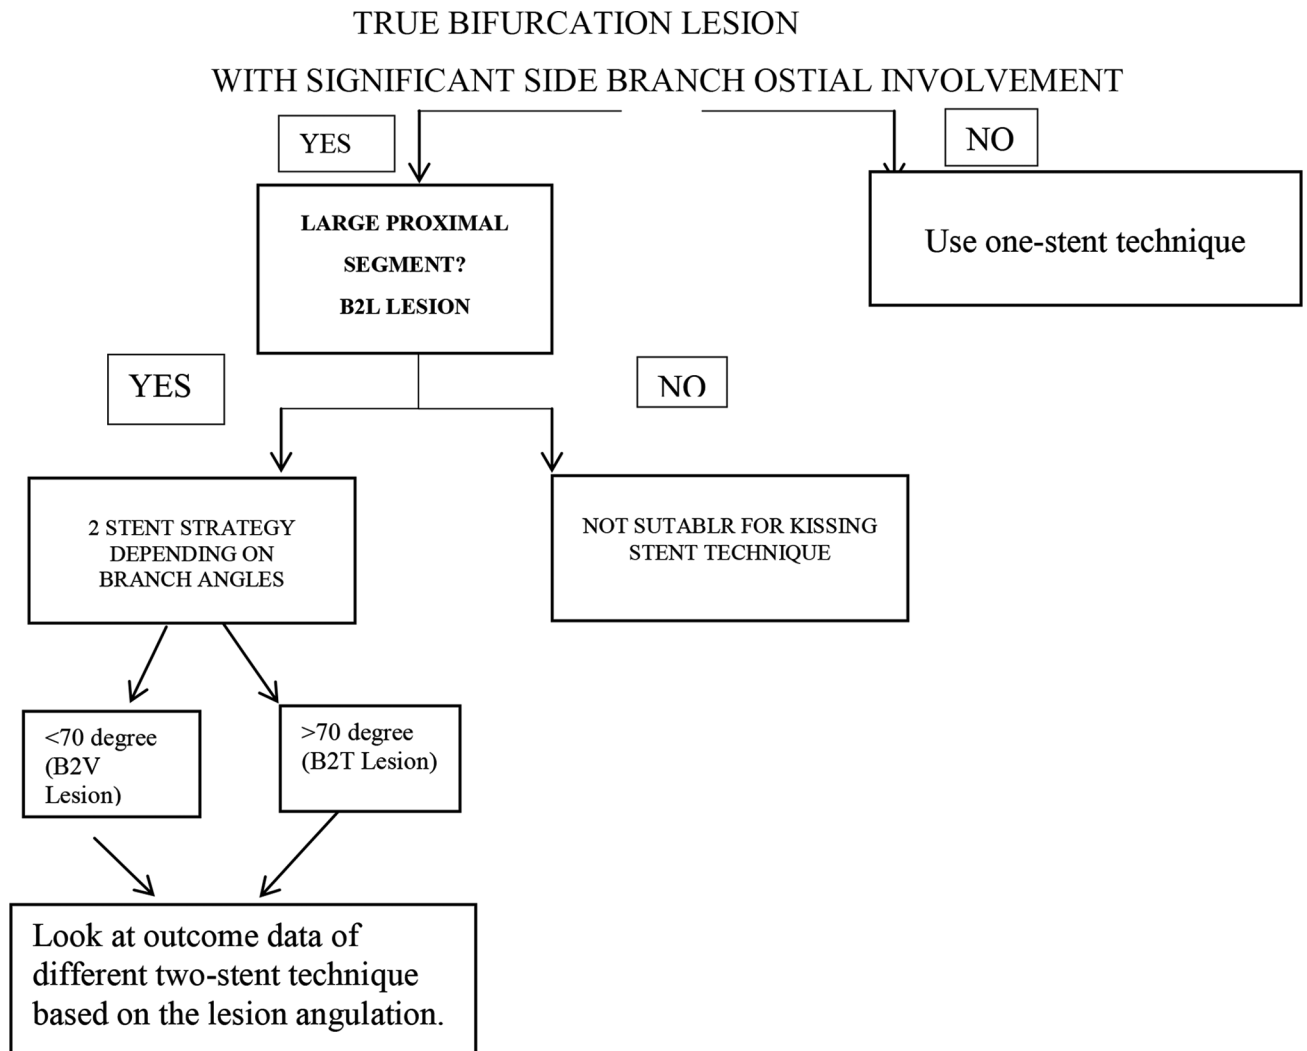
TRUE BIFURCATION LESION

WITH SIGNIFICANT SIDE BRANCH OSTIAL INVOLVEMENT

YES

NO

LARGE PROXIMAL SEGMENT? B2L LESION

Use one-stent technique

YES

NO

2 STENT STRATEGY DEPENDING ON BRANCH ANGLES

NOT SUTABLR FOR KISSING STENT TECHNIQUE

<70 degree (B2V Lesion)

>70 degree (B2T Lesion)

Look at outcome data of different two-stent technique based on the lesion angulation.